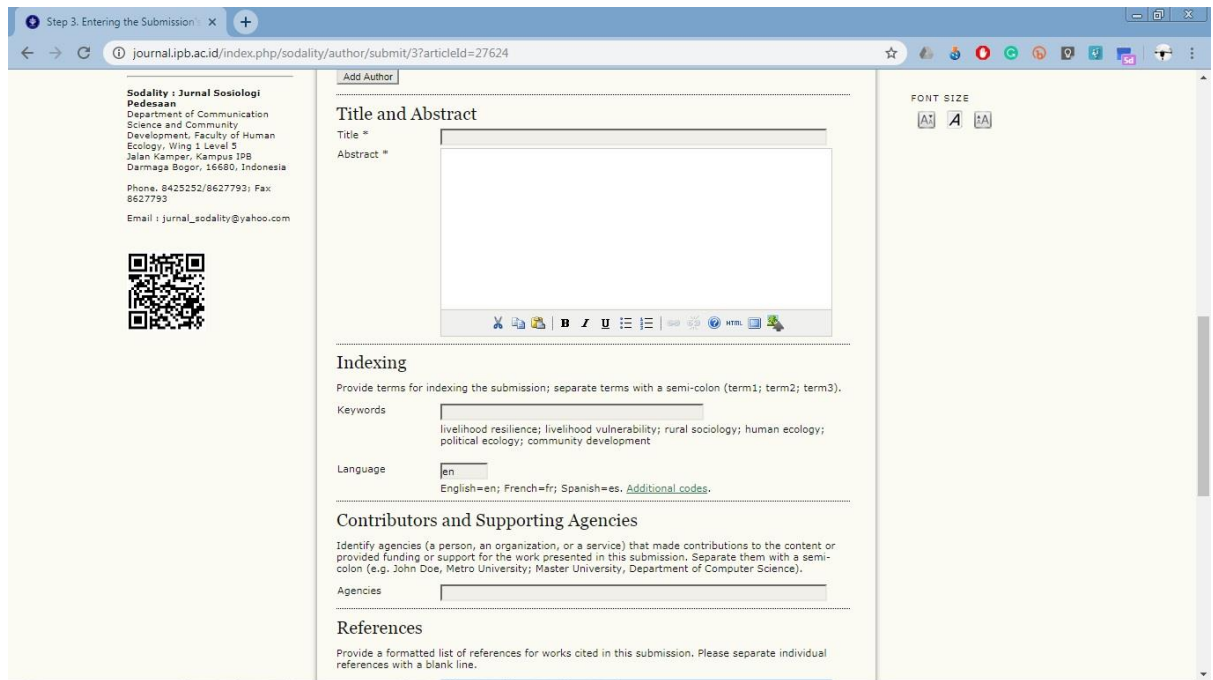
Step 3. Entering the Submission

journal.ipb.ac.id/index.php/sodality/author/submit/3?articleId=27624

Sodality : Jurnal Sosiologi Pedesaan
Department of Communication Science and Community Development, Faculty of Human Ecology, Wing 1 Level 5
Jalan Kamper, Kampus IPB
Darmaga Bogor, 16680, Indonesia

Phone. 8425252/8627793; Fax 8627793

Email : jurnal_sodality@yahoo.com

Add Author

Title and Abstract

Title *

Abstract *

Indexing

Provide terms for indexing the submission; separate terms with a semi-colon (term1; term2; term3).

Keywords

livelihood resilience; livelihood vulnerability; rural sociology; human ecology; political ecology; community development

Language en

English=en; French=fr; Spanish=es. Additional codes.

Contributors and Supporting Agencies

Identify agencies (a person, an organization, or a service) that made contributions to the content or provided funding or support for the work presented in this submission. Separate them with a semi-colon (e.g. John Doe, Metro University; Master University, Department of Computer Science).

Agencies

References

Provide a formatted list of references for works cited in this submission. Please separate individual references with a blank line.

FONT SIZE